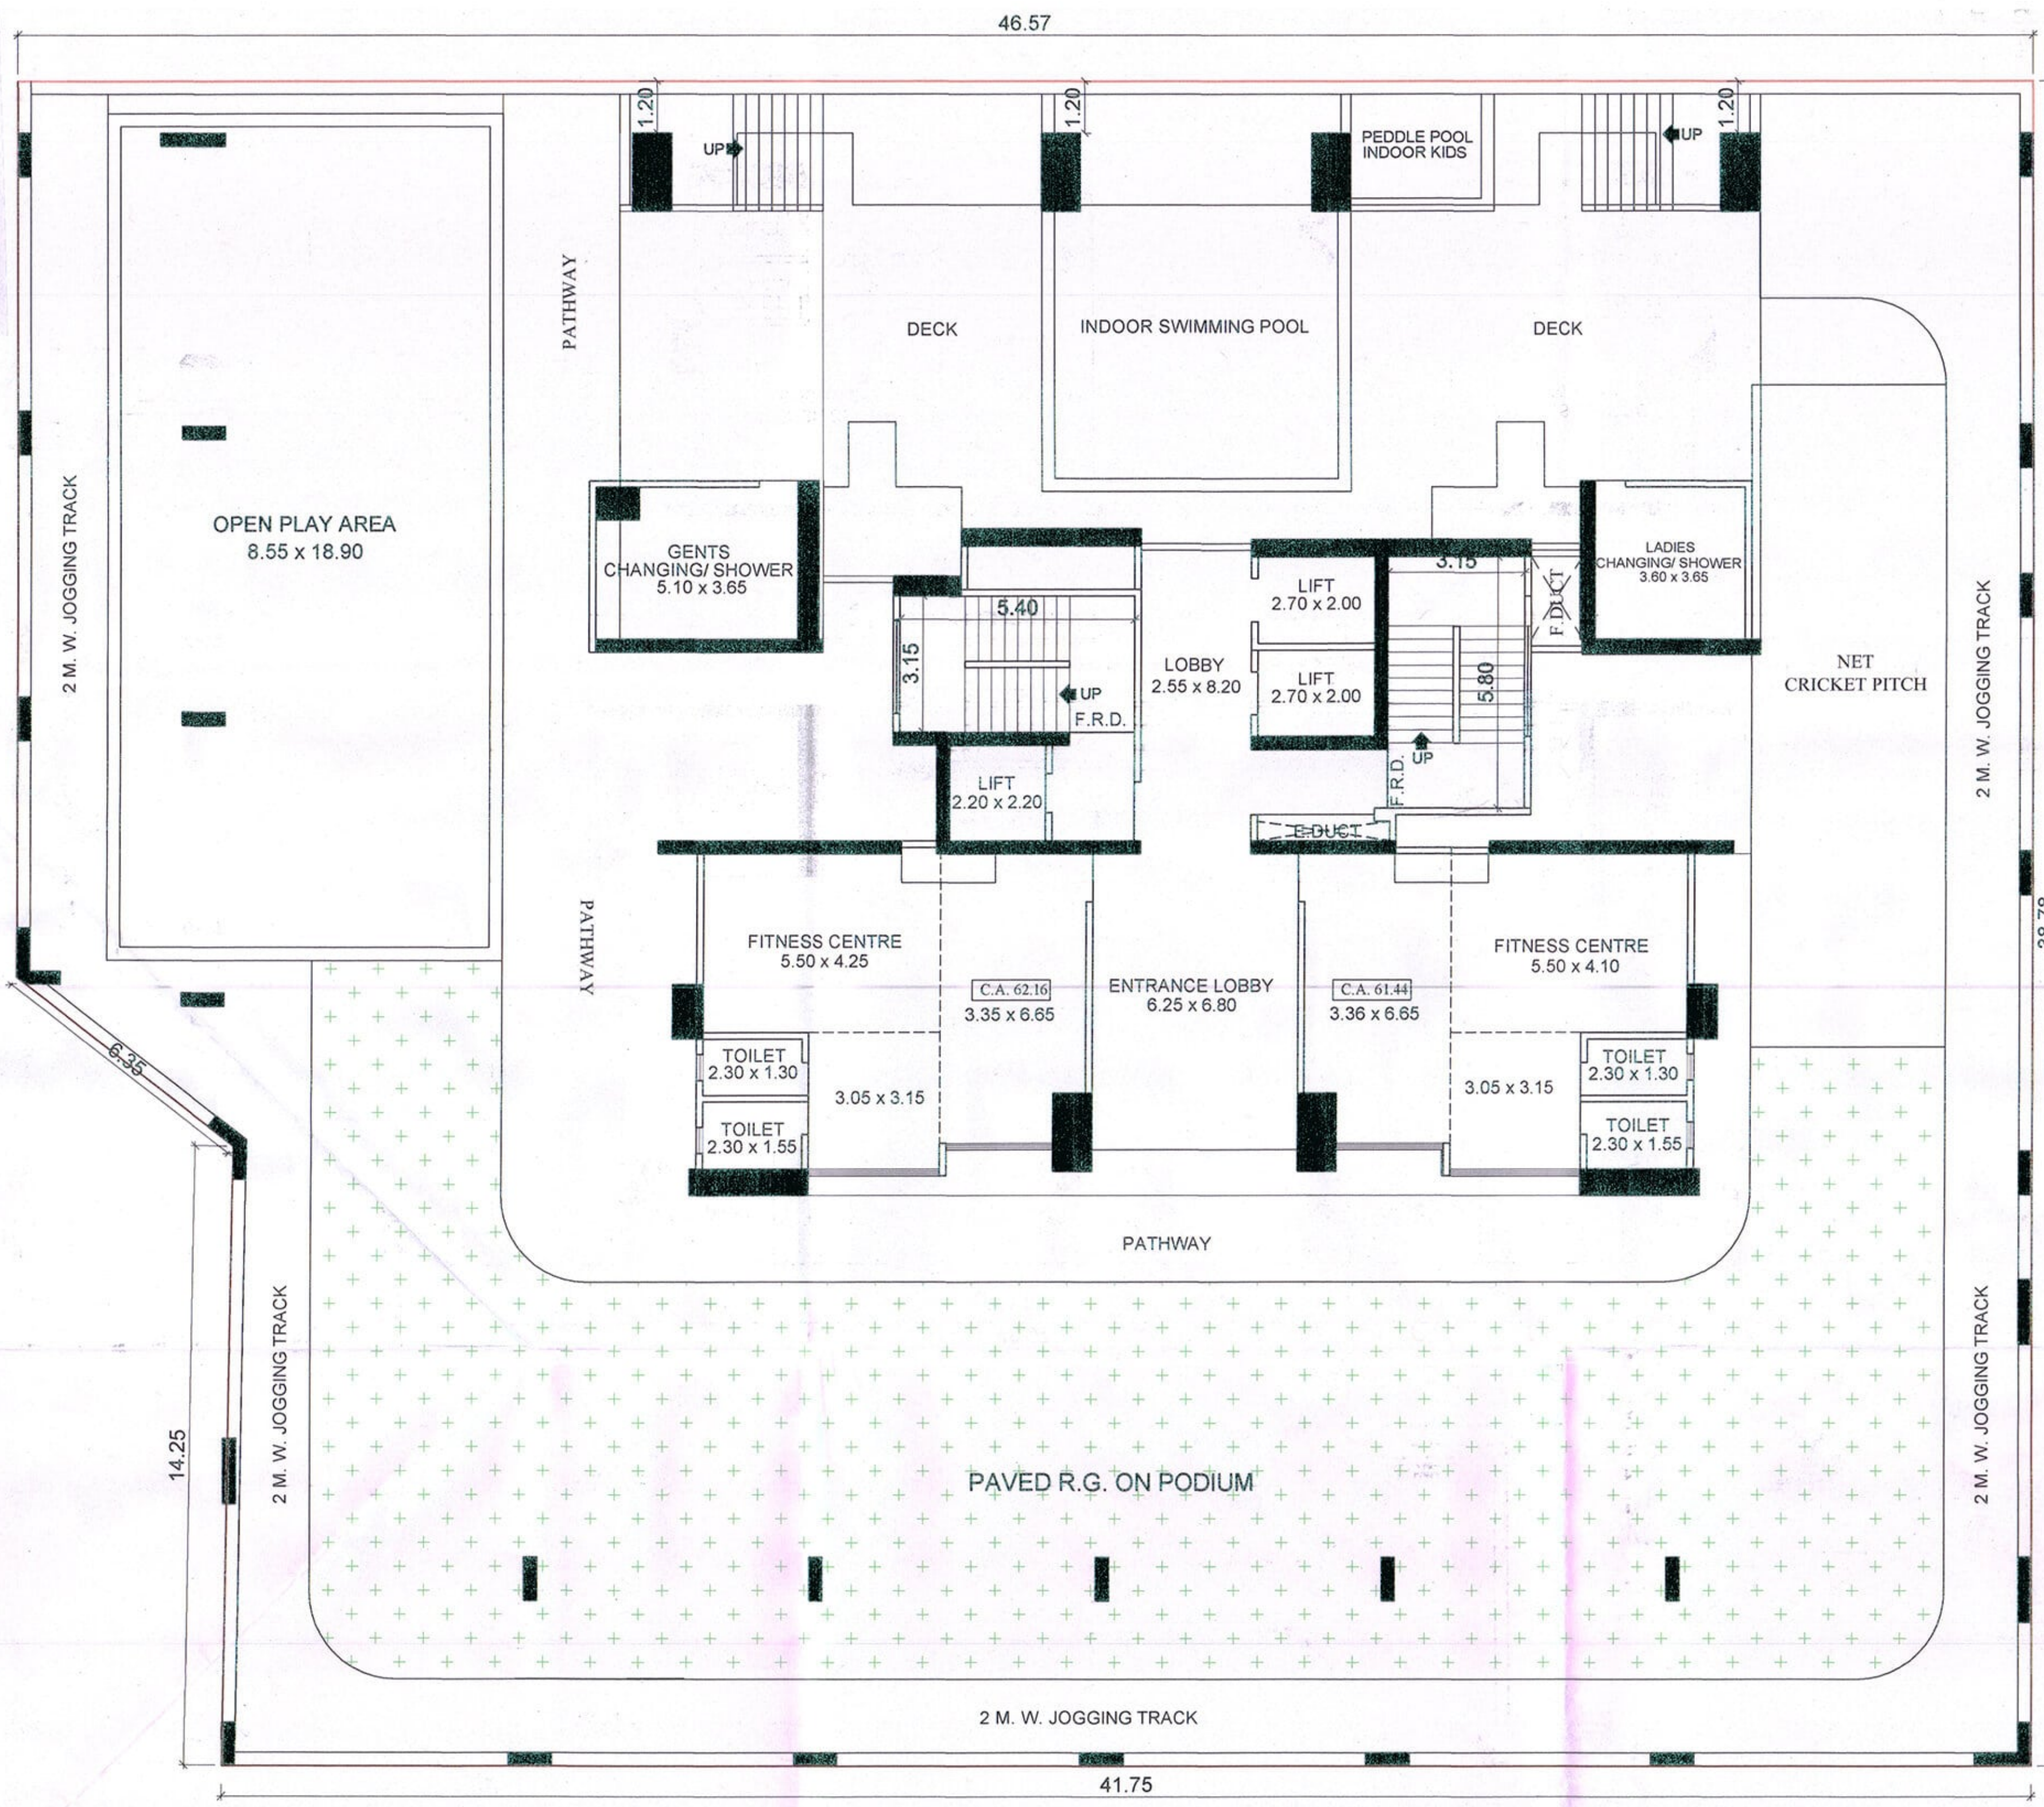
46.57

1.20

UP

1.20

PEDDLE POOL
INDOOR KIDS

UP

1.20

PATHWAY

DECK

INDOOR SWIMMING POOL

DECK

2 M. W. JOGGING TRACK

OPEN PLAY AREA
8.55 x 18.90

GENTS
CHANGING/ SHOWER
5.10 x 3.65

5.40

3.15

UP

F.R.D.

LOBBY
2.55 x 8.20

LIFT
2.70 x 2.00

LIFT
2.70 x 2.00

3.15

5.80

UP

F.R.D.

F. DUCT

LADIES
CHANGING/ SHOWER
3.60 x 3.65

NET
CRICKET PITCH

2 M. W. JOGGING TRACK

LIFT
2.20 x 2.20

E. DUCT

PATHWAY

FITNESS CENTRE
5.50 x 4.25

C.A. 62.16
3.35 x 6.65

ENTRANCE LOBBY
6.25 x 6.80

C.A. 61.44
3.36 x 6.65

FITNESS CENTRE
5.50 x 4.10

6.35

TOILET
2.30 x 1.30

TOILET
2.30 x 1.55

3.05 x 3.15

3.05 x 3.15

TOILET
2.30 x 1.30

TOILET
2.30 x 1.55

28.70

PATHWAY

2 M. W. JOGGING TRACK

14.25

PAVED R.G. ON PODIUM

2 M. W. JOGGING TRACK

2 M. W. JOGGING TRACK

41.75